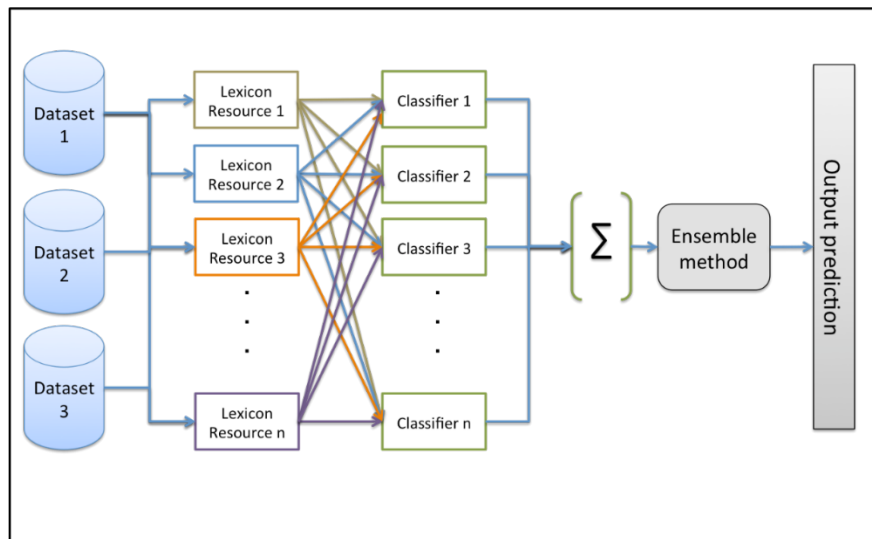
Dataset 1

Dataset 2

Dataset 3

Lexicon Resource 1

Lexicon Resource 2

Lexicon Resource 3

.
.
.

Lexicon Resource n

Classifier 1

Classifier 2

Classifier 3

.
.
.

Classifier n

$\sum$

Ensemble method

Output prediction